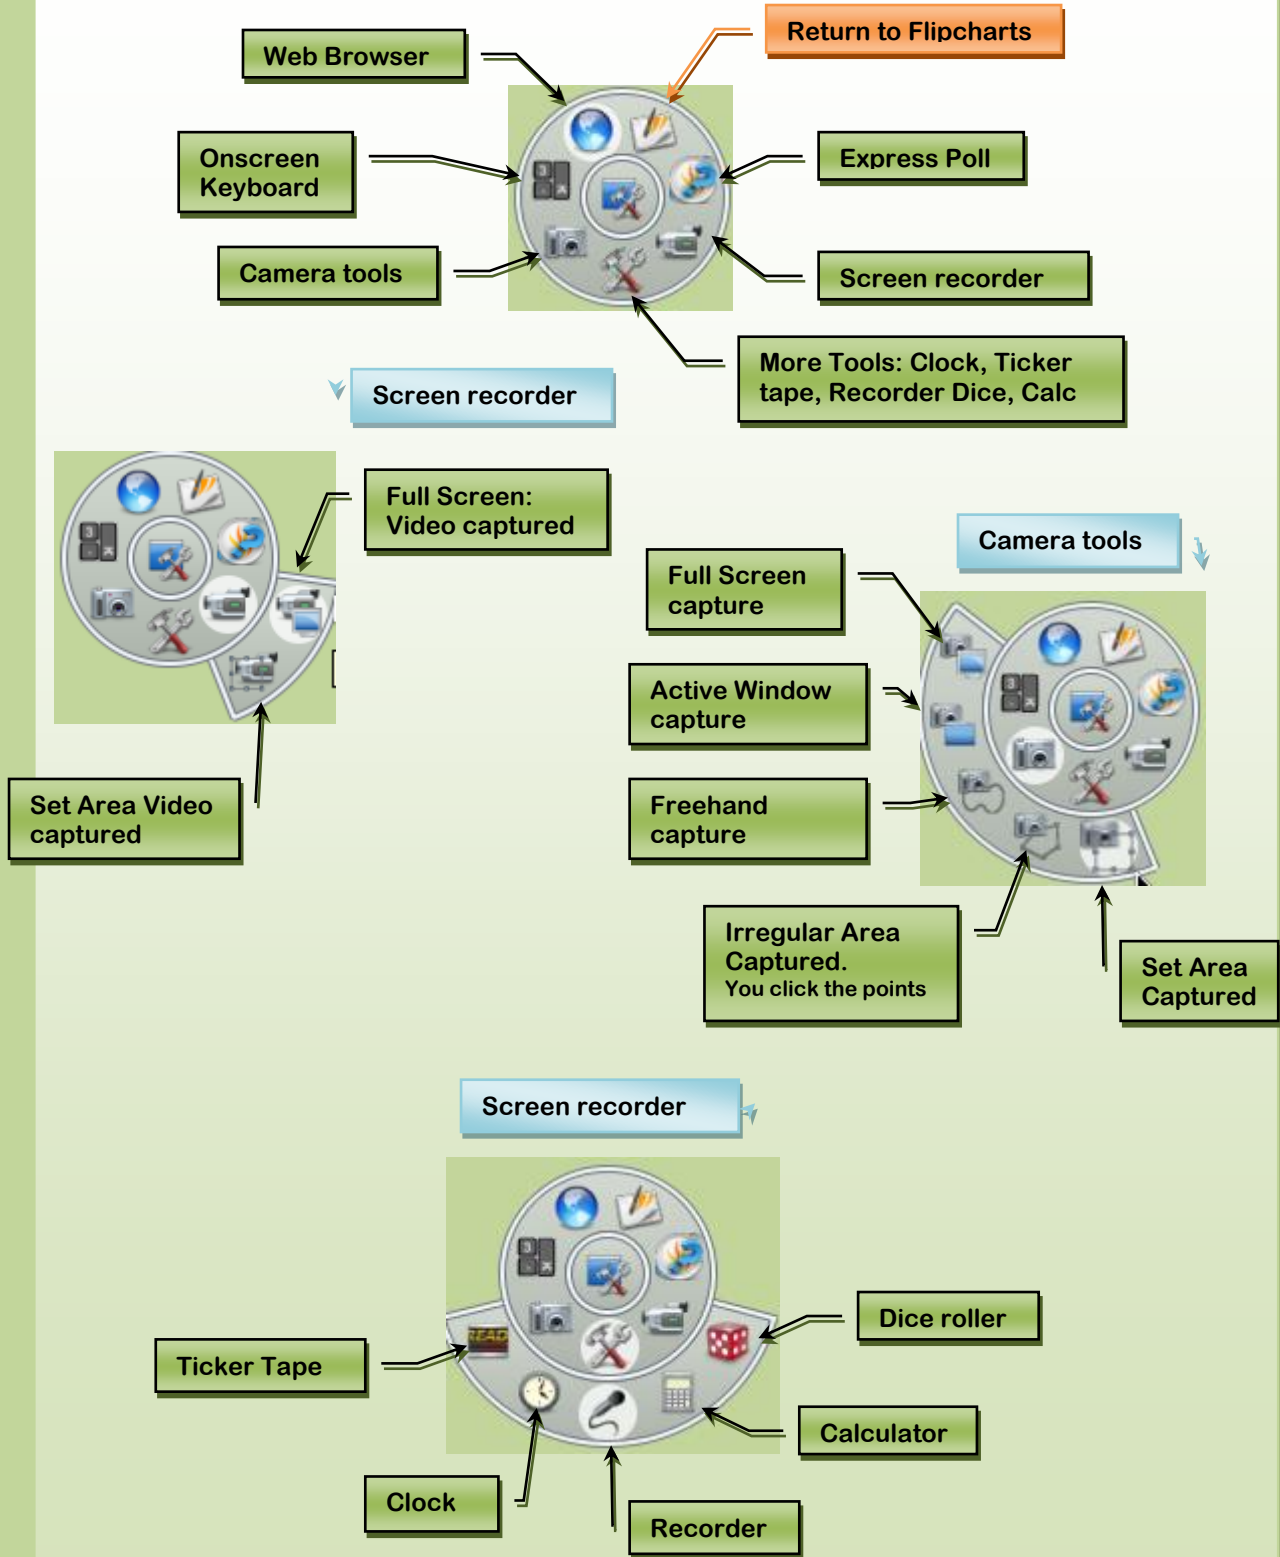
Web Browser

Return to Flipcharts

Onscreen Keyboard

Express Poll

Camera tools

Screen recorder

More Tools: Clock, Ticker tape, Recorder Dice, Calc

Screen recorder

Full Screen: Video captured

Set Area Video captured

Camera tools

Full Screen capture

Active Window capture

Freehand capture

Irregular Area Captured. You click the points

Set Area Captured

Screen recorder

READ

Ticker Tape

Dice roller

Calculator

Clock

Recorder